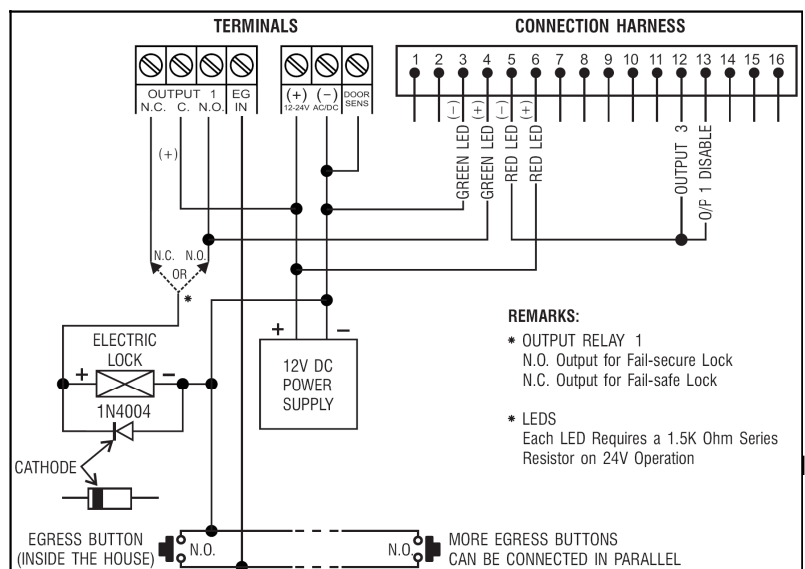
TERMINALS

OUTPUT 1
N.C. C. N.O.
EG IN

(+) 12-24V
(−) AC/DC
DOOR SENS

CONNECTION HARNESS

1 2 3 4 5 6 7 8 9 10 11 12 13 14 15 16

(−) (+) (−) (+)

GREEN LED
GREEN LED
RED LED
RED LED
OUTPUT 3
O/P 1 DISABLE

(+)

N.C. N.O.
OR
*

ELECTRIC LOCK
+ −
1N4004
CATHODE

+ −
12V DC POWER SUPPLY

REMARKS:
* OUTPUT RELAY 1
N.O. Output for Fail-secure Lock
N.C. Output for Fail-safe Lock

* LEDS
Each LED Requires a 1.5K Ohm Series Resistor on 24V Operation

EGRESS BUTTON (INSIDE THE HOUSE)
N.O.
N.O.
MORE EGRESS BUTTONS CAN BE CONNECTED IN PARALLEL